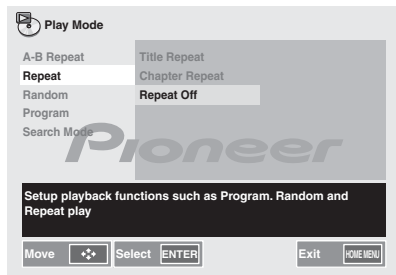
Play Mode

A-B Repeat
Repeat
Random
Program
Search Mode

Title Repeat
Chapter Repeat
Repeat Off

Pioneer

Setup playback functions such as Program. Random and Repeat play

Move
Select ENTER
Exit HOME MENU